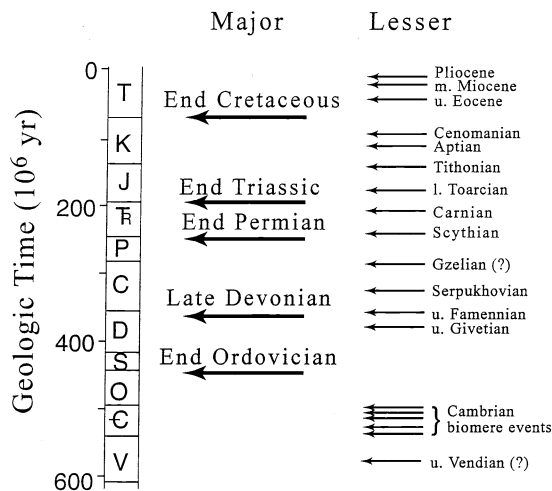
Major

Lesser

Geologic Time ($10^6$ yr)

0
200
400
600

T
K
J
TR
P
C
D
S
O
Є
V

End Cretaceous
End Triassic
End Permian
Late Devonian
End Ordovician

Pliocene
m. Miocene
u. Eocene
Cenomanian
Aptian
Tithonian
l. Toarcian
Carnian
Scythian
Gzelian (?)
Serpukhovian
u. Famennian
u. Givetian
Cambrian biomere events
u. Vendian (?)